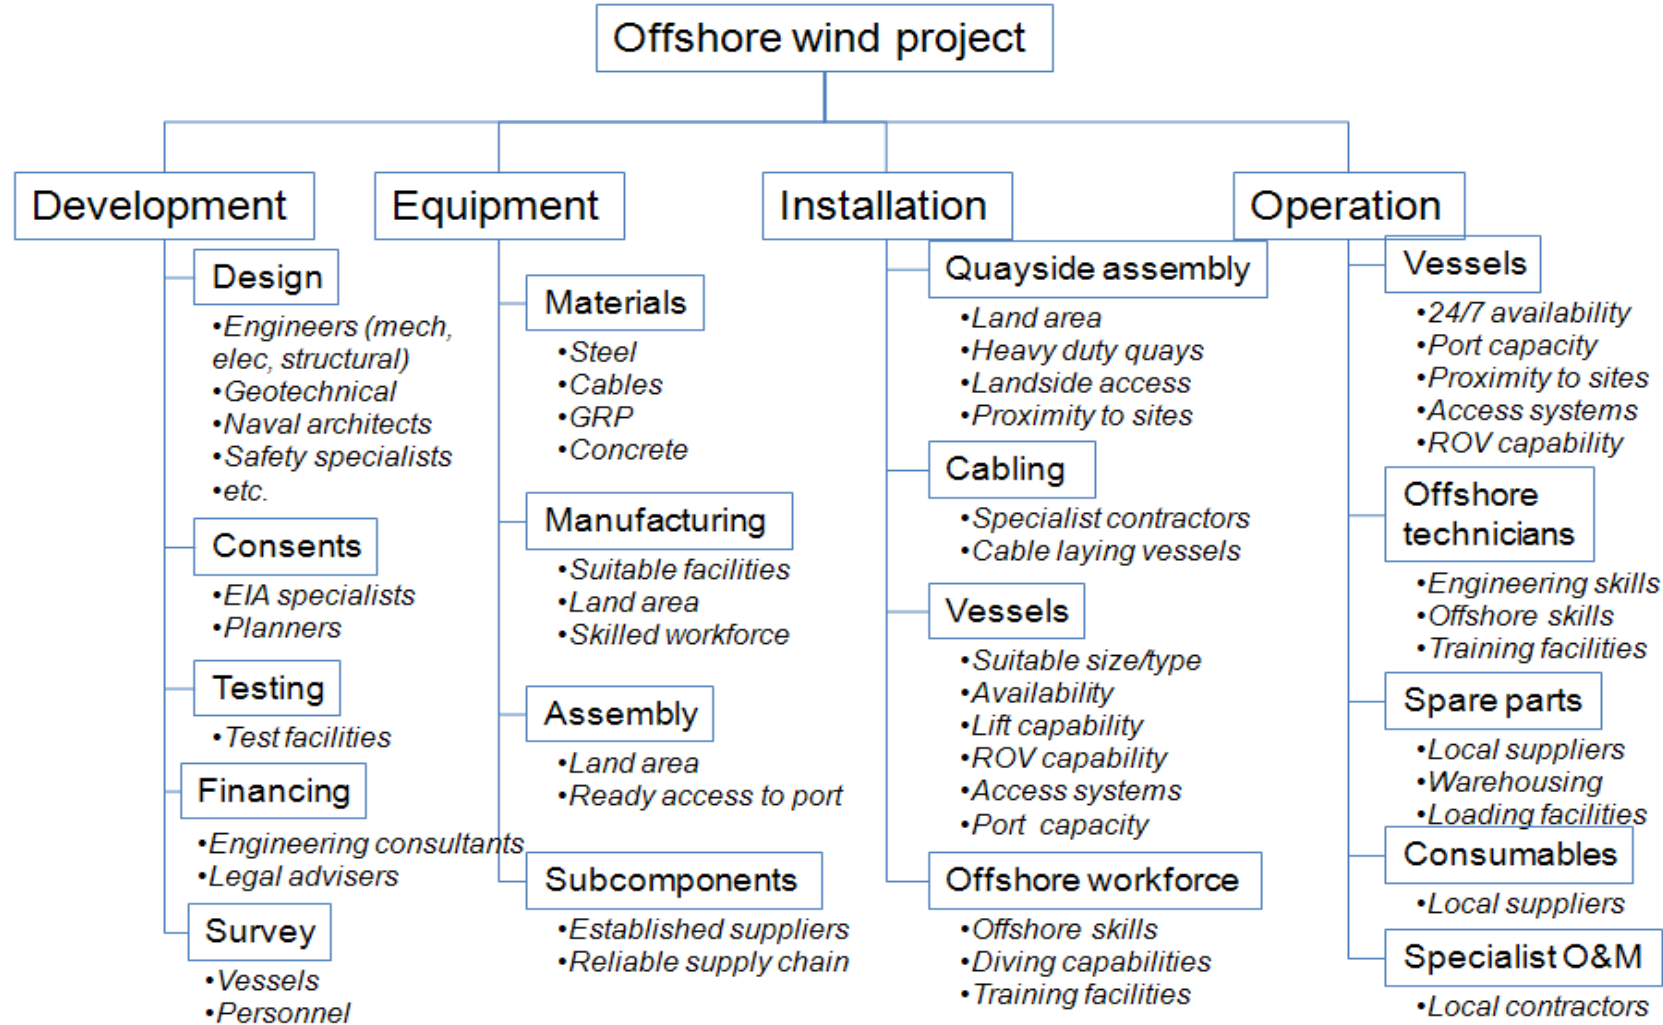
Offshore wind project

Development

Design
•Engineers (mech, elec, structural)
•Geotechnical
•Naval architects
•Safety specialists
•etc.

Consents
•EIA specialists
•Planners

Testing
•Test facilities

Financing
•Engineering consultants
•Legal advisers

Survey
•Vessels
•Personnel

Equipment

Materials
•Steel
•Cables
•GRP
•Concrete

Manufacturing
•Suitable facilities
•Land area
•Skilled workforce

Assembly
•Land area
•Ready access to port

Subcomponents
•Established suppliers
•Reliable supply chain

Installation

Quayside assembly
•Land area
•Heavy duty quays
•Landside access
•Proximity to sites

Cabling
•Specialist contractors
•Cable laying vessels

Vessels
•Suitable size/type
•Availability
•Lift capability
•ROV capability
•Access systems
•Port capacity

Offshore workforce
•Offshore skills
•Diving capabilities
•Training facilities

Operation

Vessels
•24/7 availability
•Port capacity
•Proximity to sites
•Access systems
•ROV capability

Offshore technicians
•Engineering skills
•Offshore skills
•Training facilities

Spare parts
•Local suppliers
•Warehousing
•Loading facilities

Consumables
•Local suppliers

Specialist O&M
•Local contractors